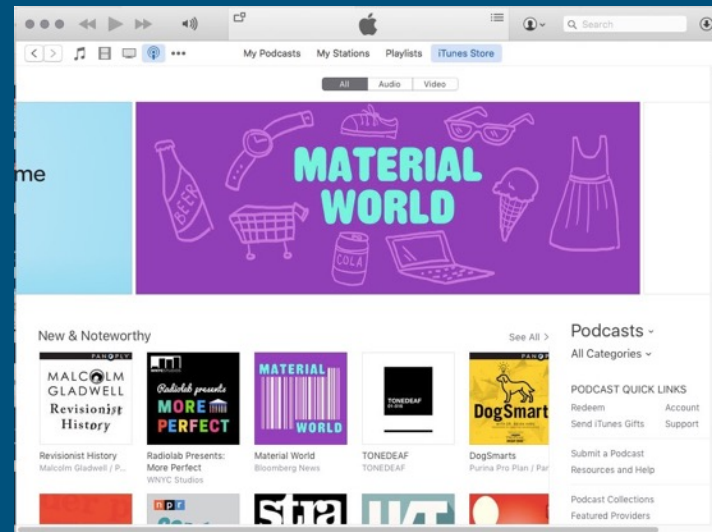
Search

My Podcasts My Stations Playlists iTunes Store

All Audio Video

me

BEER

COLA

MATERIAL WORLD

New & Noteworthy

See All >

PANOPLY

MALCOLM GLADWELL Revisionist History

Radiolab presents MORE PERFECT

MATERIAL WORLD

TONEDEAF

DogSmarts

Revisionist History
Malcolm Gladwell / P...

Radiolab Presents: More Perfect
WNYC Studios

Material World
Bloomberg News

TONEDEAF
TONEDEAF

DogSmarts
Purina Pro Plan / Par

Podcasts ⌄

All Categories ⌄

PODCAST QUICK LINKS

Redeem
Account

Send iTunes Gifts
Support

Submit a Podcast

Resources and Help

Podcast Collections

Featured Providers

npr